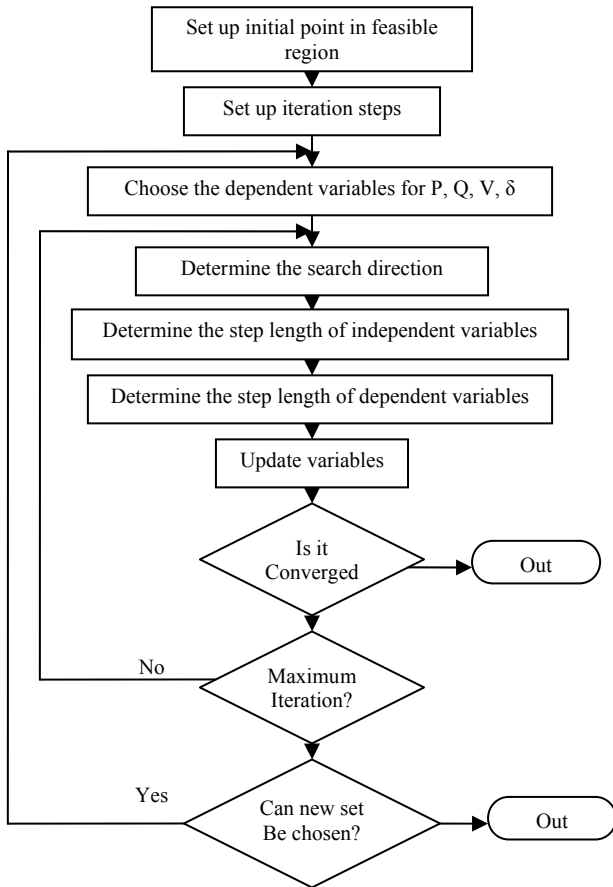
Set up initial point in feasible region

Set up iteration steps

Choose the dependent variables for P, Q, V, $\delta$

Determine the search direction

Determine the step length of independent variables

Determine the step length of dependent variables

Update variables

Is it Converged

Out

No

Maximum Iteration?

Yes

Can new set Be chosen?

Out